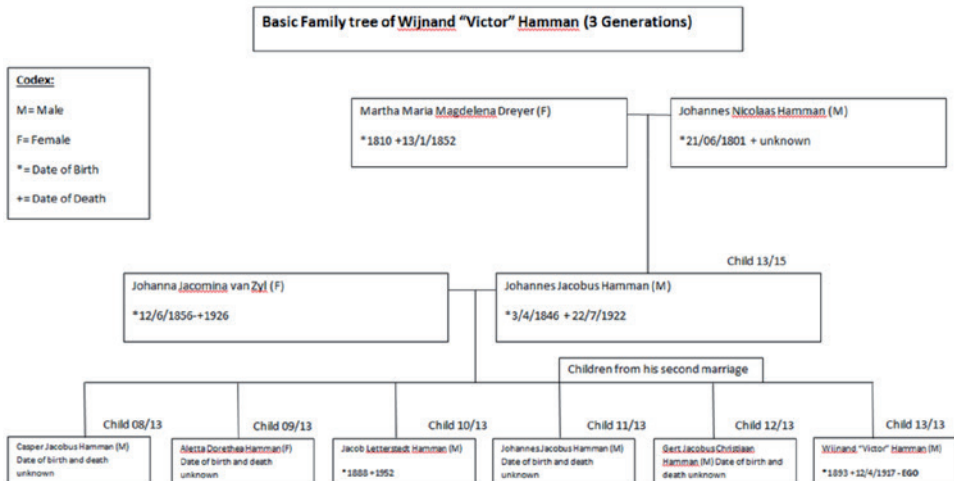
Basic Family tree of Wijnand "Victor" Hamman (3 Generations)

Codex:

M= Male

F= Female

*= Date of Birth

+= Date of Death

Martha Maria Magdelena Dreyer (F)

*1810 +13/1/1852

Johannes Nicolaas Hamman (M)

*21/06/1801 + unknown

Child 13/15

Johanna Jacomina van Zyl (F)

*12/6/1856-+1926

Johannes Jacobus Hamman (M)

*3/4/1846 + 22/7/1922

Children from his second marriage

Child 08/13

Casper Jacobus Hamman (M) Date of birth and death unknown

Child 09/13

Aletta Dorethea Hamman (F) Date of birth and death unknown

Child 10/13

Jacob Letterstedt Hamman (M)

*1888 +1952

Child 11/13

Johannes Jacobus Hamman (M) Date of birth and death unknown

Child 12/13

Gert Jacobus Christiaan Hamman (M) Date of birth and death unknown

Child 13/13

Wijnand "Victor" Hamman (M)

*1893 +12/4/1917 - EGO